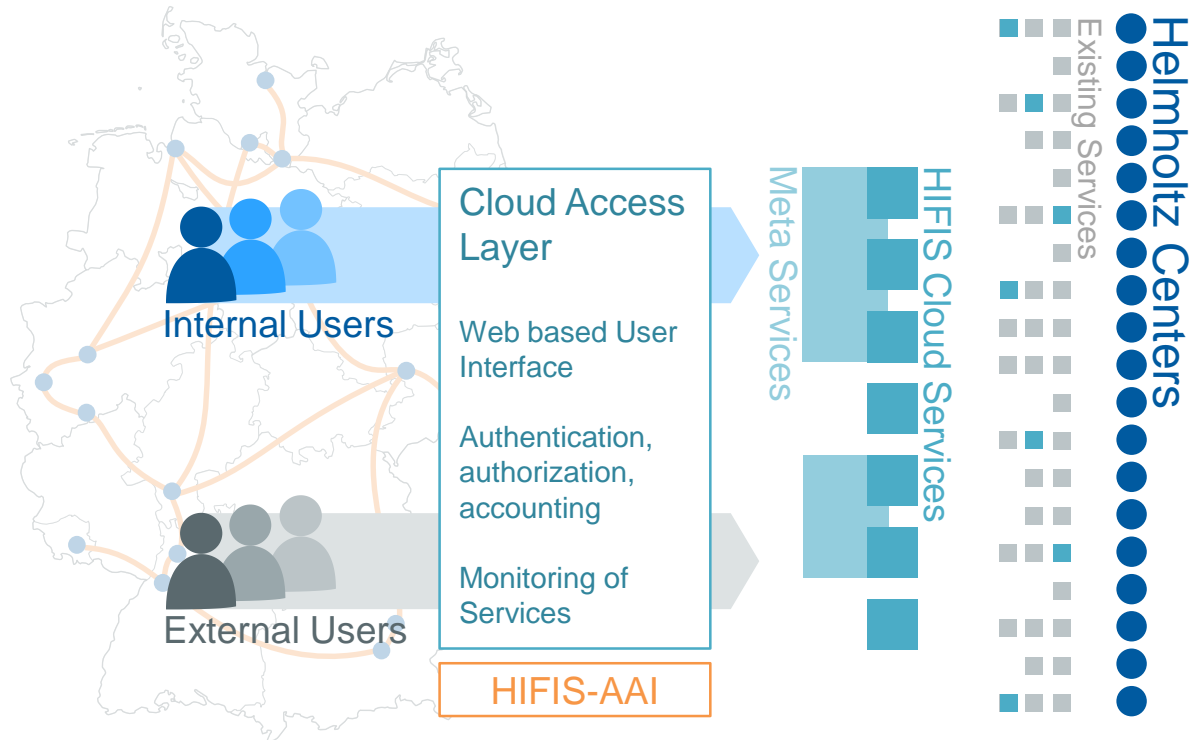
Internal Users

External Users

Cloud Access Layer

Web based User Interface

Authentication, authorization, accounting

Monitoring of Services

HIFIS-AAI

Meta Services

HIFIS Cloud Services

Existing Services

Helmholtz Centers